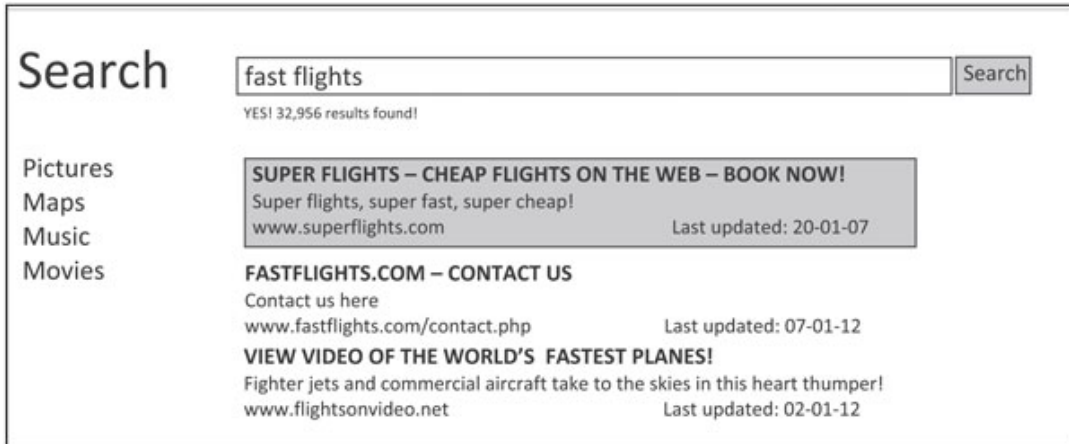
Search

fast flights

Search

YES! 32,956 results found!

Pictures
Maps
Music
Movies

SUPER FLIGHTS – CHEAP FLIGHTS ON THE WEB – BOOK NOW!
Super flights, super fast, super cheap!
www.superflights.com Last updated: 20-01-07

FASTFLIGHTS.COM – CONTACT US
Contact us here
www.fastflights.com/contact.php Last updated: 07-01-12

VIEW VIDEO OF THE WORLD'S FASTEST PLANES!
Fighter jets and commercial aircraft take to the skies in this heart thumper!
www.flightsonvideo.net Last updated: 02-01-12